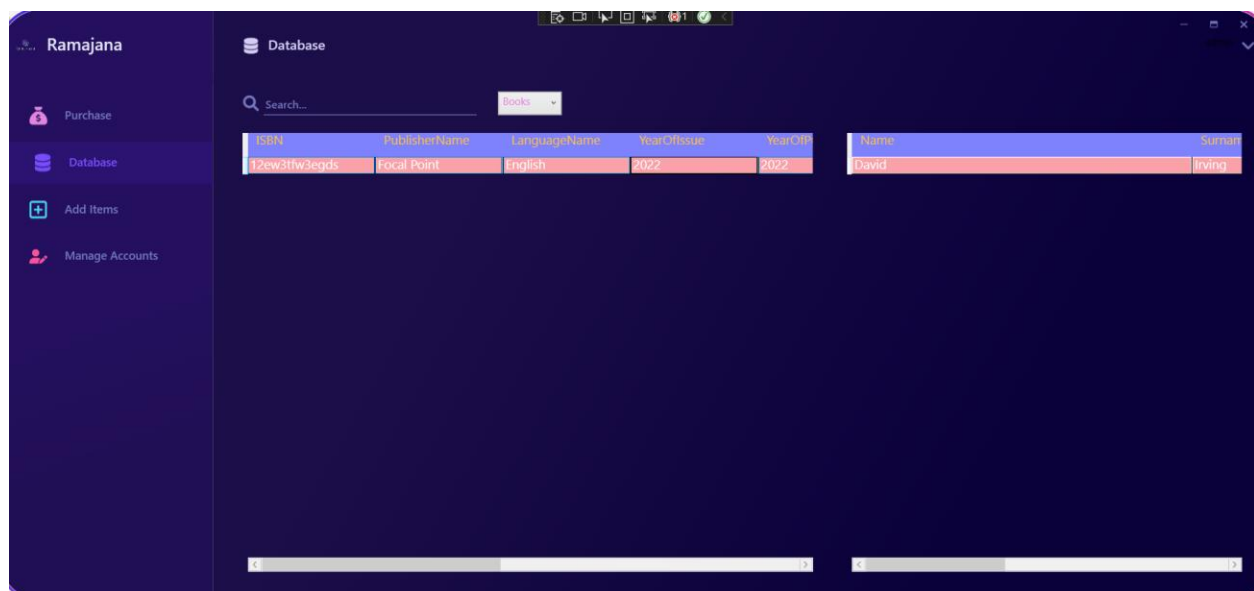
Ramajana

Purchase

Database

Add Items

Manage Accounts

Database

Search...

Books

| ISBN | PublisherName | LanguageName | YearOfIssue | YearOfP |
|---|---|---|---|---|
| 12ew3tfw3egds | Focal Point | English | 2022 | 2022 |

| Name | Surnan |
|---|---|
| David | Irving |